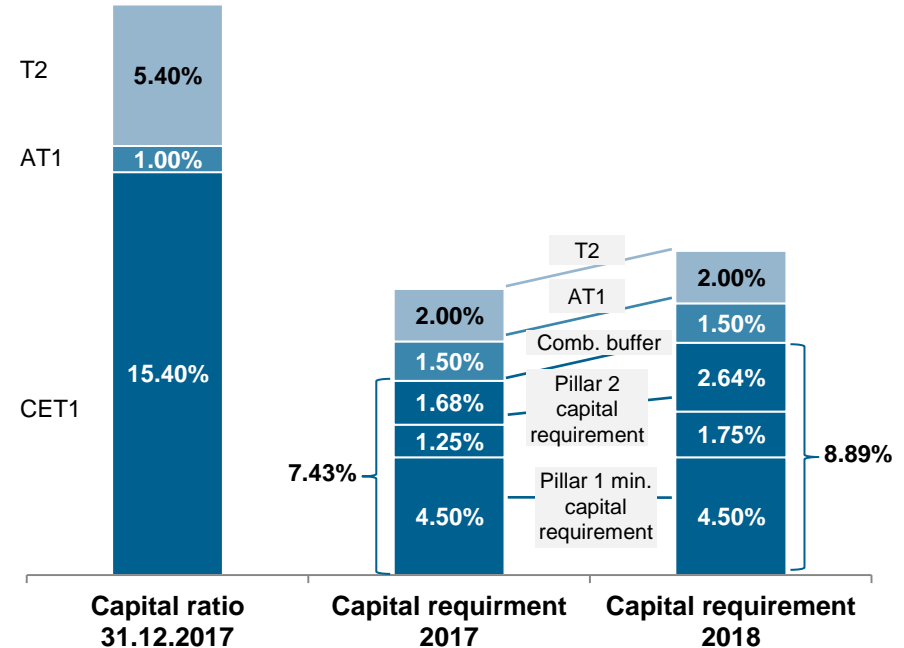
T2
AT1
CET1

5.40%
1.00%
15.40%

T2
AT1
Comb. buffer
Pillar 2 capital requirement
Pillar 1 min. capital requirement

2.00%
1.50%
1.68%
1.25%
4.50%
7.43%

2.00%
1.50%
2.64%
1.75%
4.50%
8.89%

Capital ratio 31.12.2017
Capital requirment 2017
Capital requirement 2018